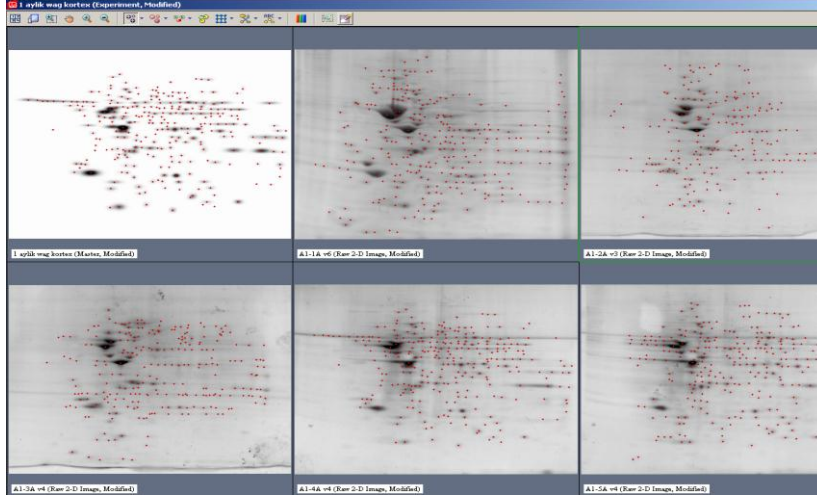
1 aylik wag kortex (Experiment, Modified)

1 aylik wag kortex (Master, Modified)

A1-1A v6 (Raw 2-D Image, Modified)

A1-2A v3 (Raw 2-D Image, Modified)

A1-3A v4 (Raw 2-D Image, Modified)

A1-4A v4 (Raw 2-D Image, Modified)

A1-5A v4 (Raw 2-D Image, Modified)